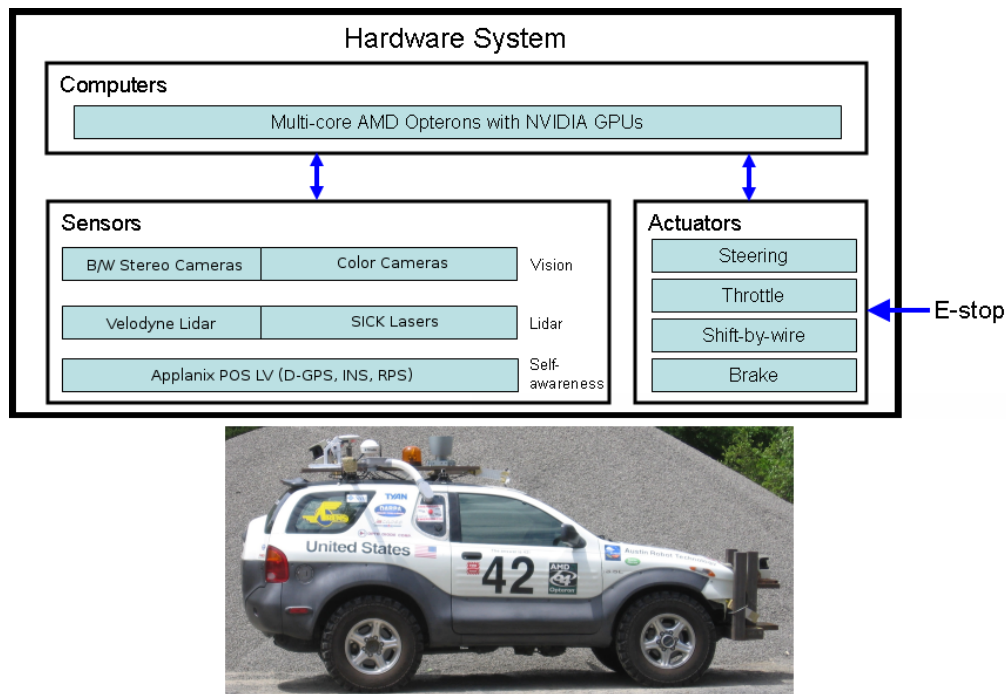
Hardware System

Computers

Multi-core AMD Opterons with NVIDIA GPUs

Sensors

| B/W Stereo Cameras | Color Cameras | Vision |
|---|---|---|
| Velodyne Lidar | SICK Lasers | Lidar |
| Applanix POS LV (D-GPS, INS, RPS) | | Self-awareness |

Actuators

Steering

Throttle

Shift-by-wire

Brake

E-stop

United States

42

AMD Opteron

TYAN

Austin Robot Technology